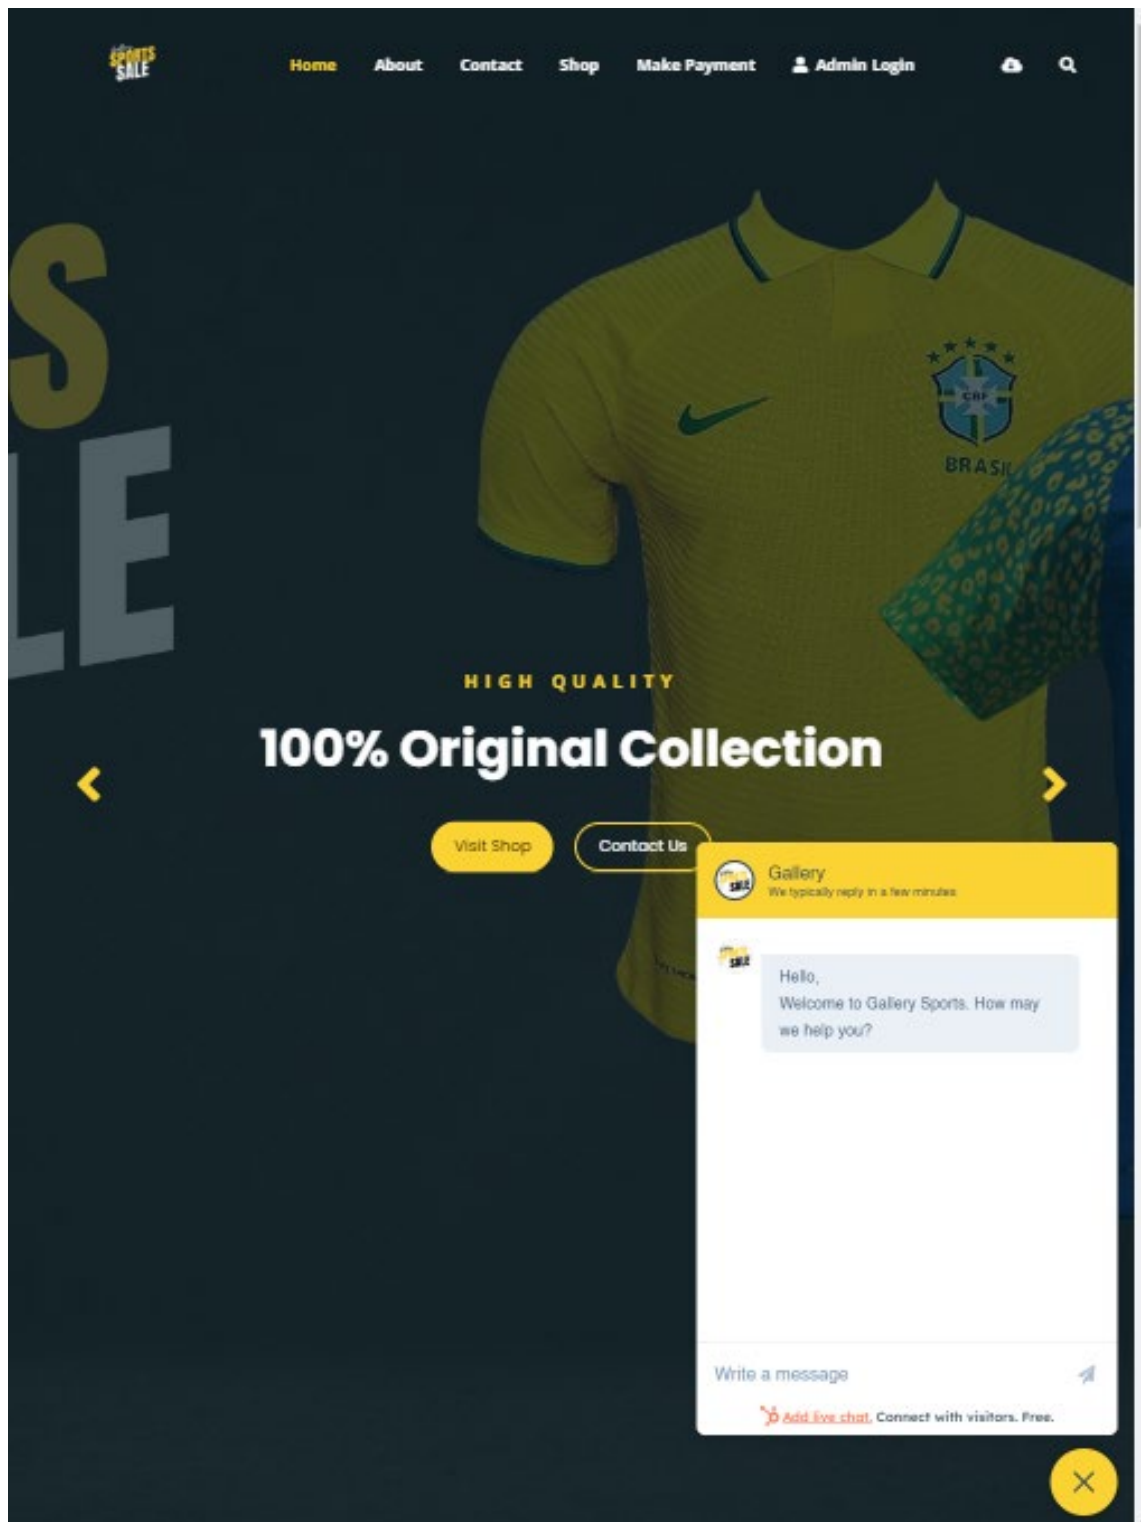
SPORTS SALE

Home About Contact Shop Make Payment Admin Login

S
LE

CBF
BRASIL

HIGH QUALITY

100% Original Collection

Visit Shop Contact Us

Gallery
We typically reply in a few minutes

Hello,
Welcome to Gallery Sports. How may we help you?

Write a message

Add live chat. Connect with visitors. Free.